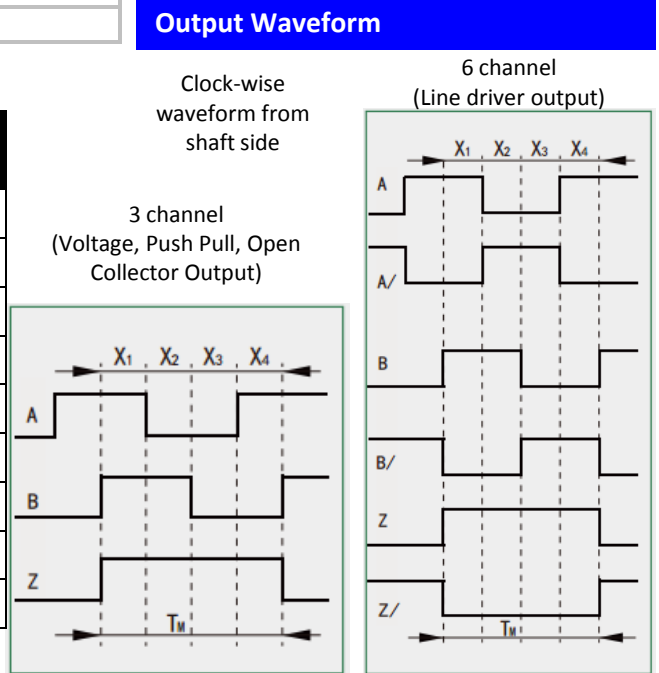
Output Waveform

Clock-wise waveform from shaft side

6 channel
(Line driver output)

$X_1$ $X_2$ $X_3$ $X_4$

A

A/

B

B/

Z

Z/

$T_M$

3 channel
(Voltage, Push Pull, Open Collector Output)

$X_1$ $X_2$ $X_3$ $X_4$

A

B

Z

$T_M$